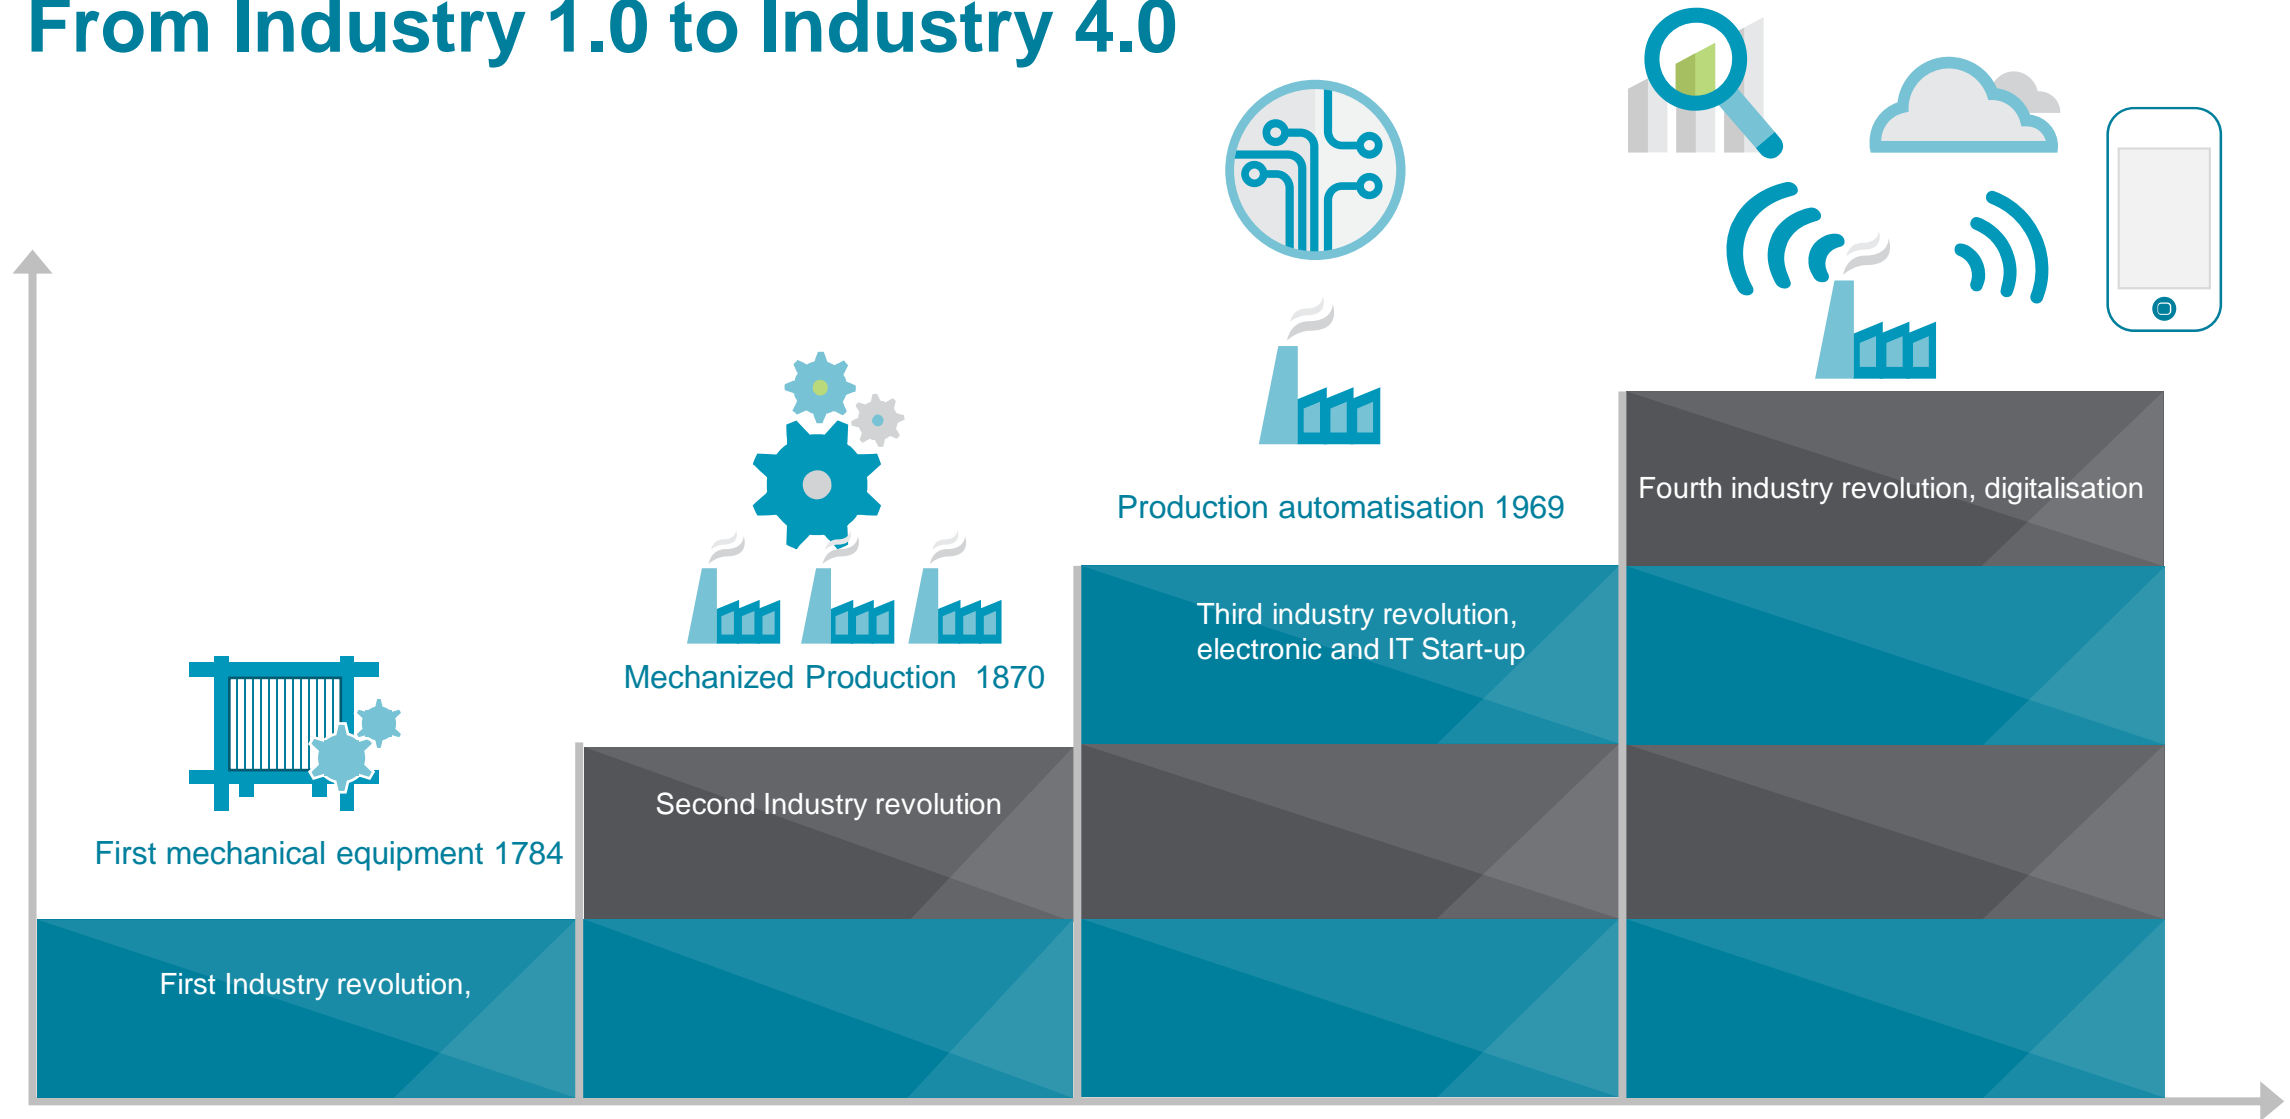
From Industry 1.0 to Industry 4.0

First mechanical equipment 1784

First Industry revolution,

Mechanized Production 1870

Second Industry revolution

Production automatisation 1969

Third industry revolution, electronic and IT Start-up

Fourth industry revolution, digitalisation